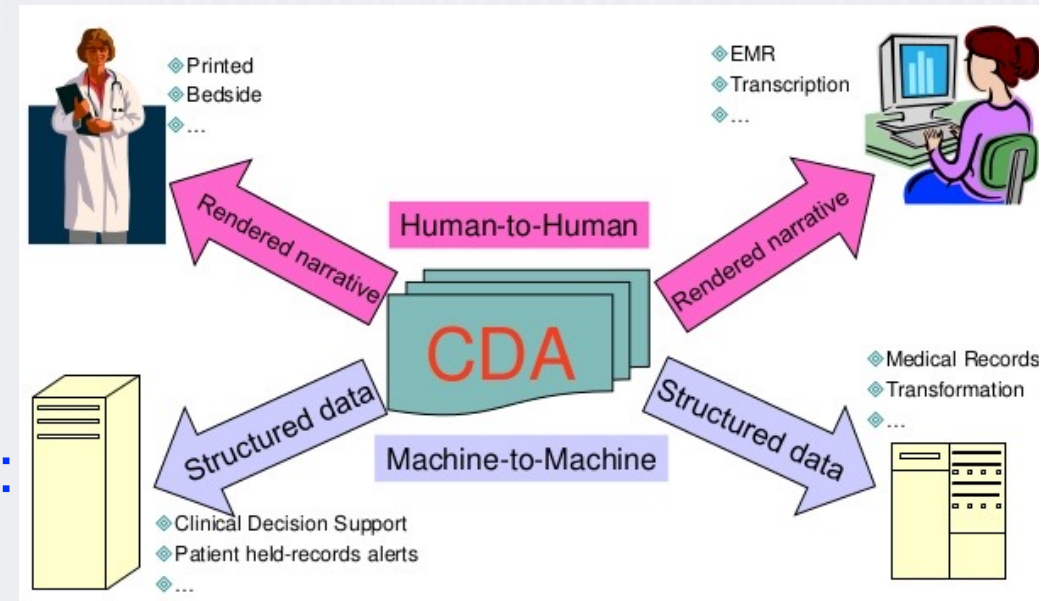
Printed
Bedside
...

EMR
Transcription
...

Rendered narrative

Human-to-Human

Rendered narrative

CDA

Medical Records
Transformation
...

Structured data

Machine-to-Machine

Structured data

Clinical Decision Support
Patient held-records alerts
...